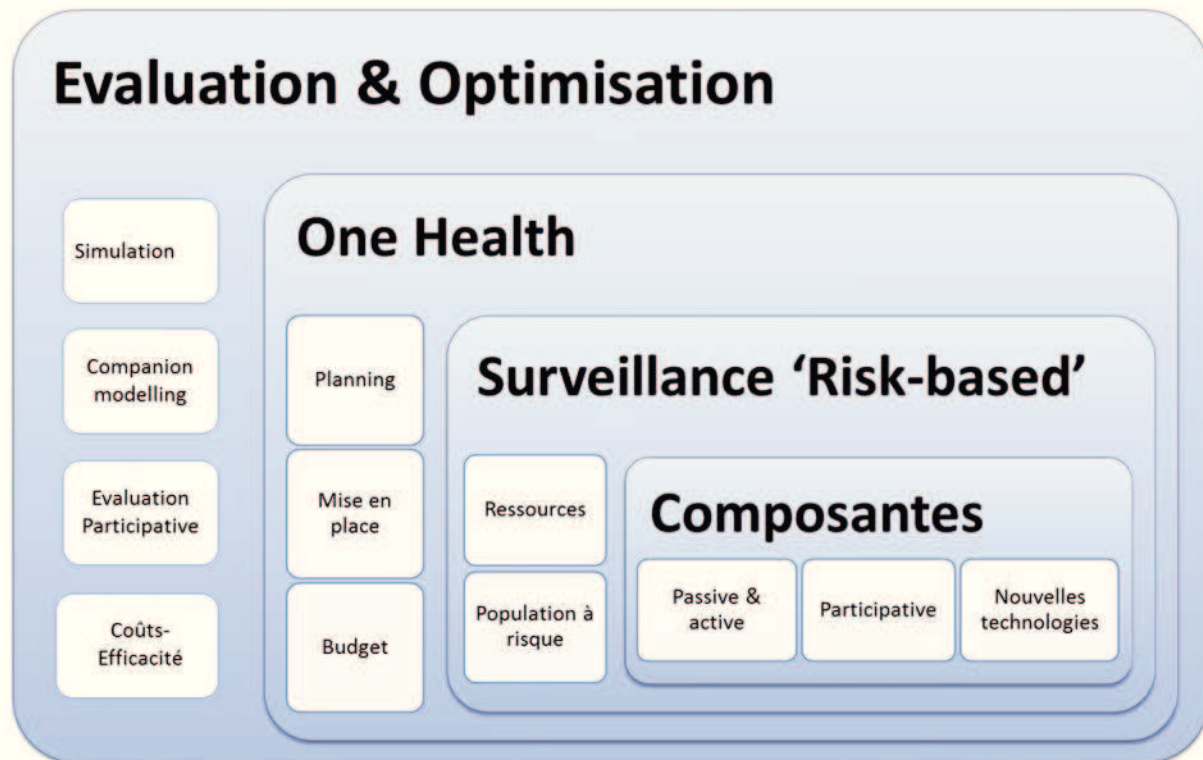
Evaluation & Optimisation

Simulation

Companion modelling

Evaluation Participative

Coûts-Efficacité

One Health

Planning

Mise en place

Budget

Surveillance 'Risk-based'

Ressources

Population à risque

Composantes

Passive & active

Participative

Nouvelles technologies